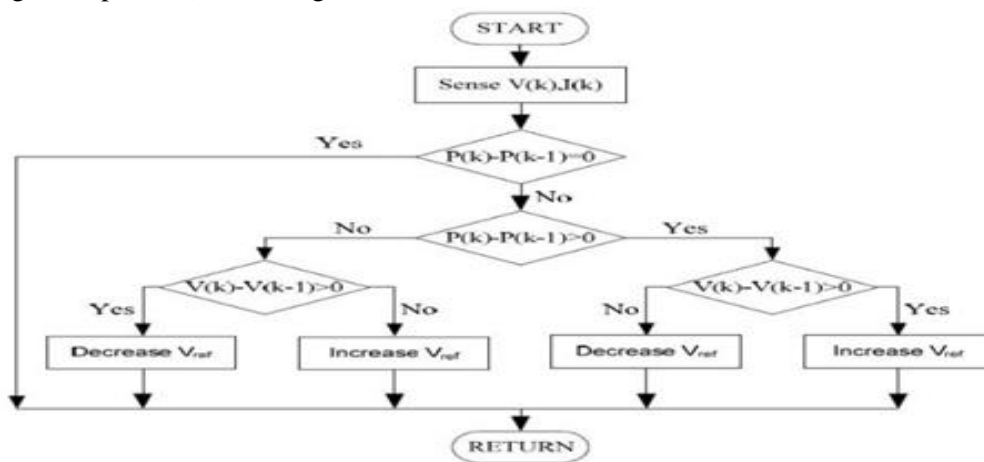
START

Sense V(k),I(k)

Yes

P(k)-P(k-1)=0

No

No

P(k)-P(k-1)>0

Yes

V(k)-V(k-1)>0

Yes

No

Decrease $V_{ref}$

Increase $V_{ref}$

V(k)-V(k-1)>0

No

Yes

Decrease $V_{ref}$

Increase $V_{ref}$

RETURN